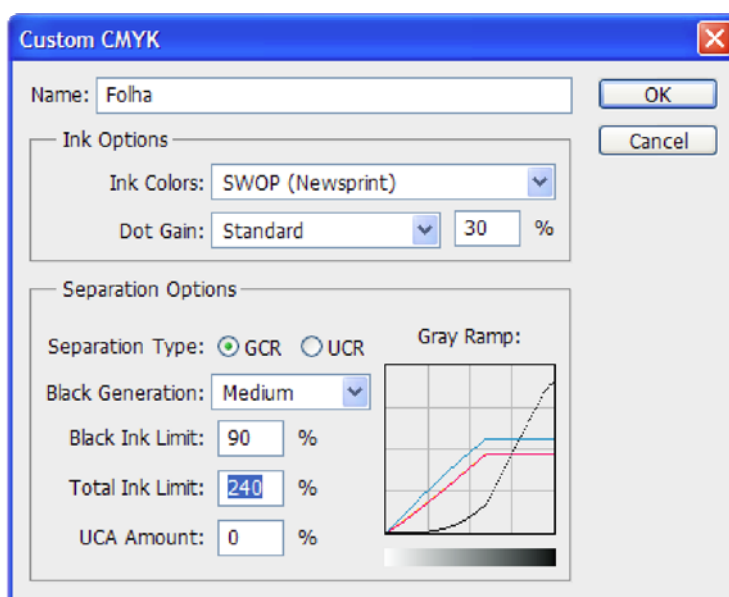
Custom CMYK

Name: Folha

OK

Cancel

Ink Options

Ink Colors: SWOP (Newsprint)

Dot Gain: Standard 30 %

Separation Options

Separation Type: GCR UCR

Gray Ramp:

Black Generation: Medium

Black Ink Limit: 90 %

Total Ink Limit: 240 %

UCA Amount: 0 %